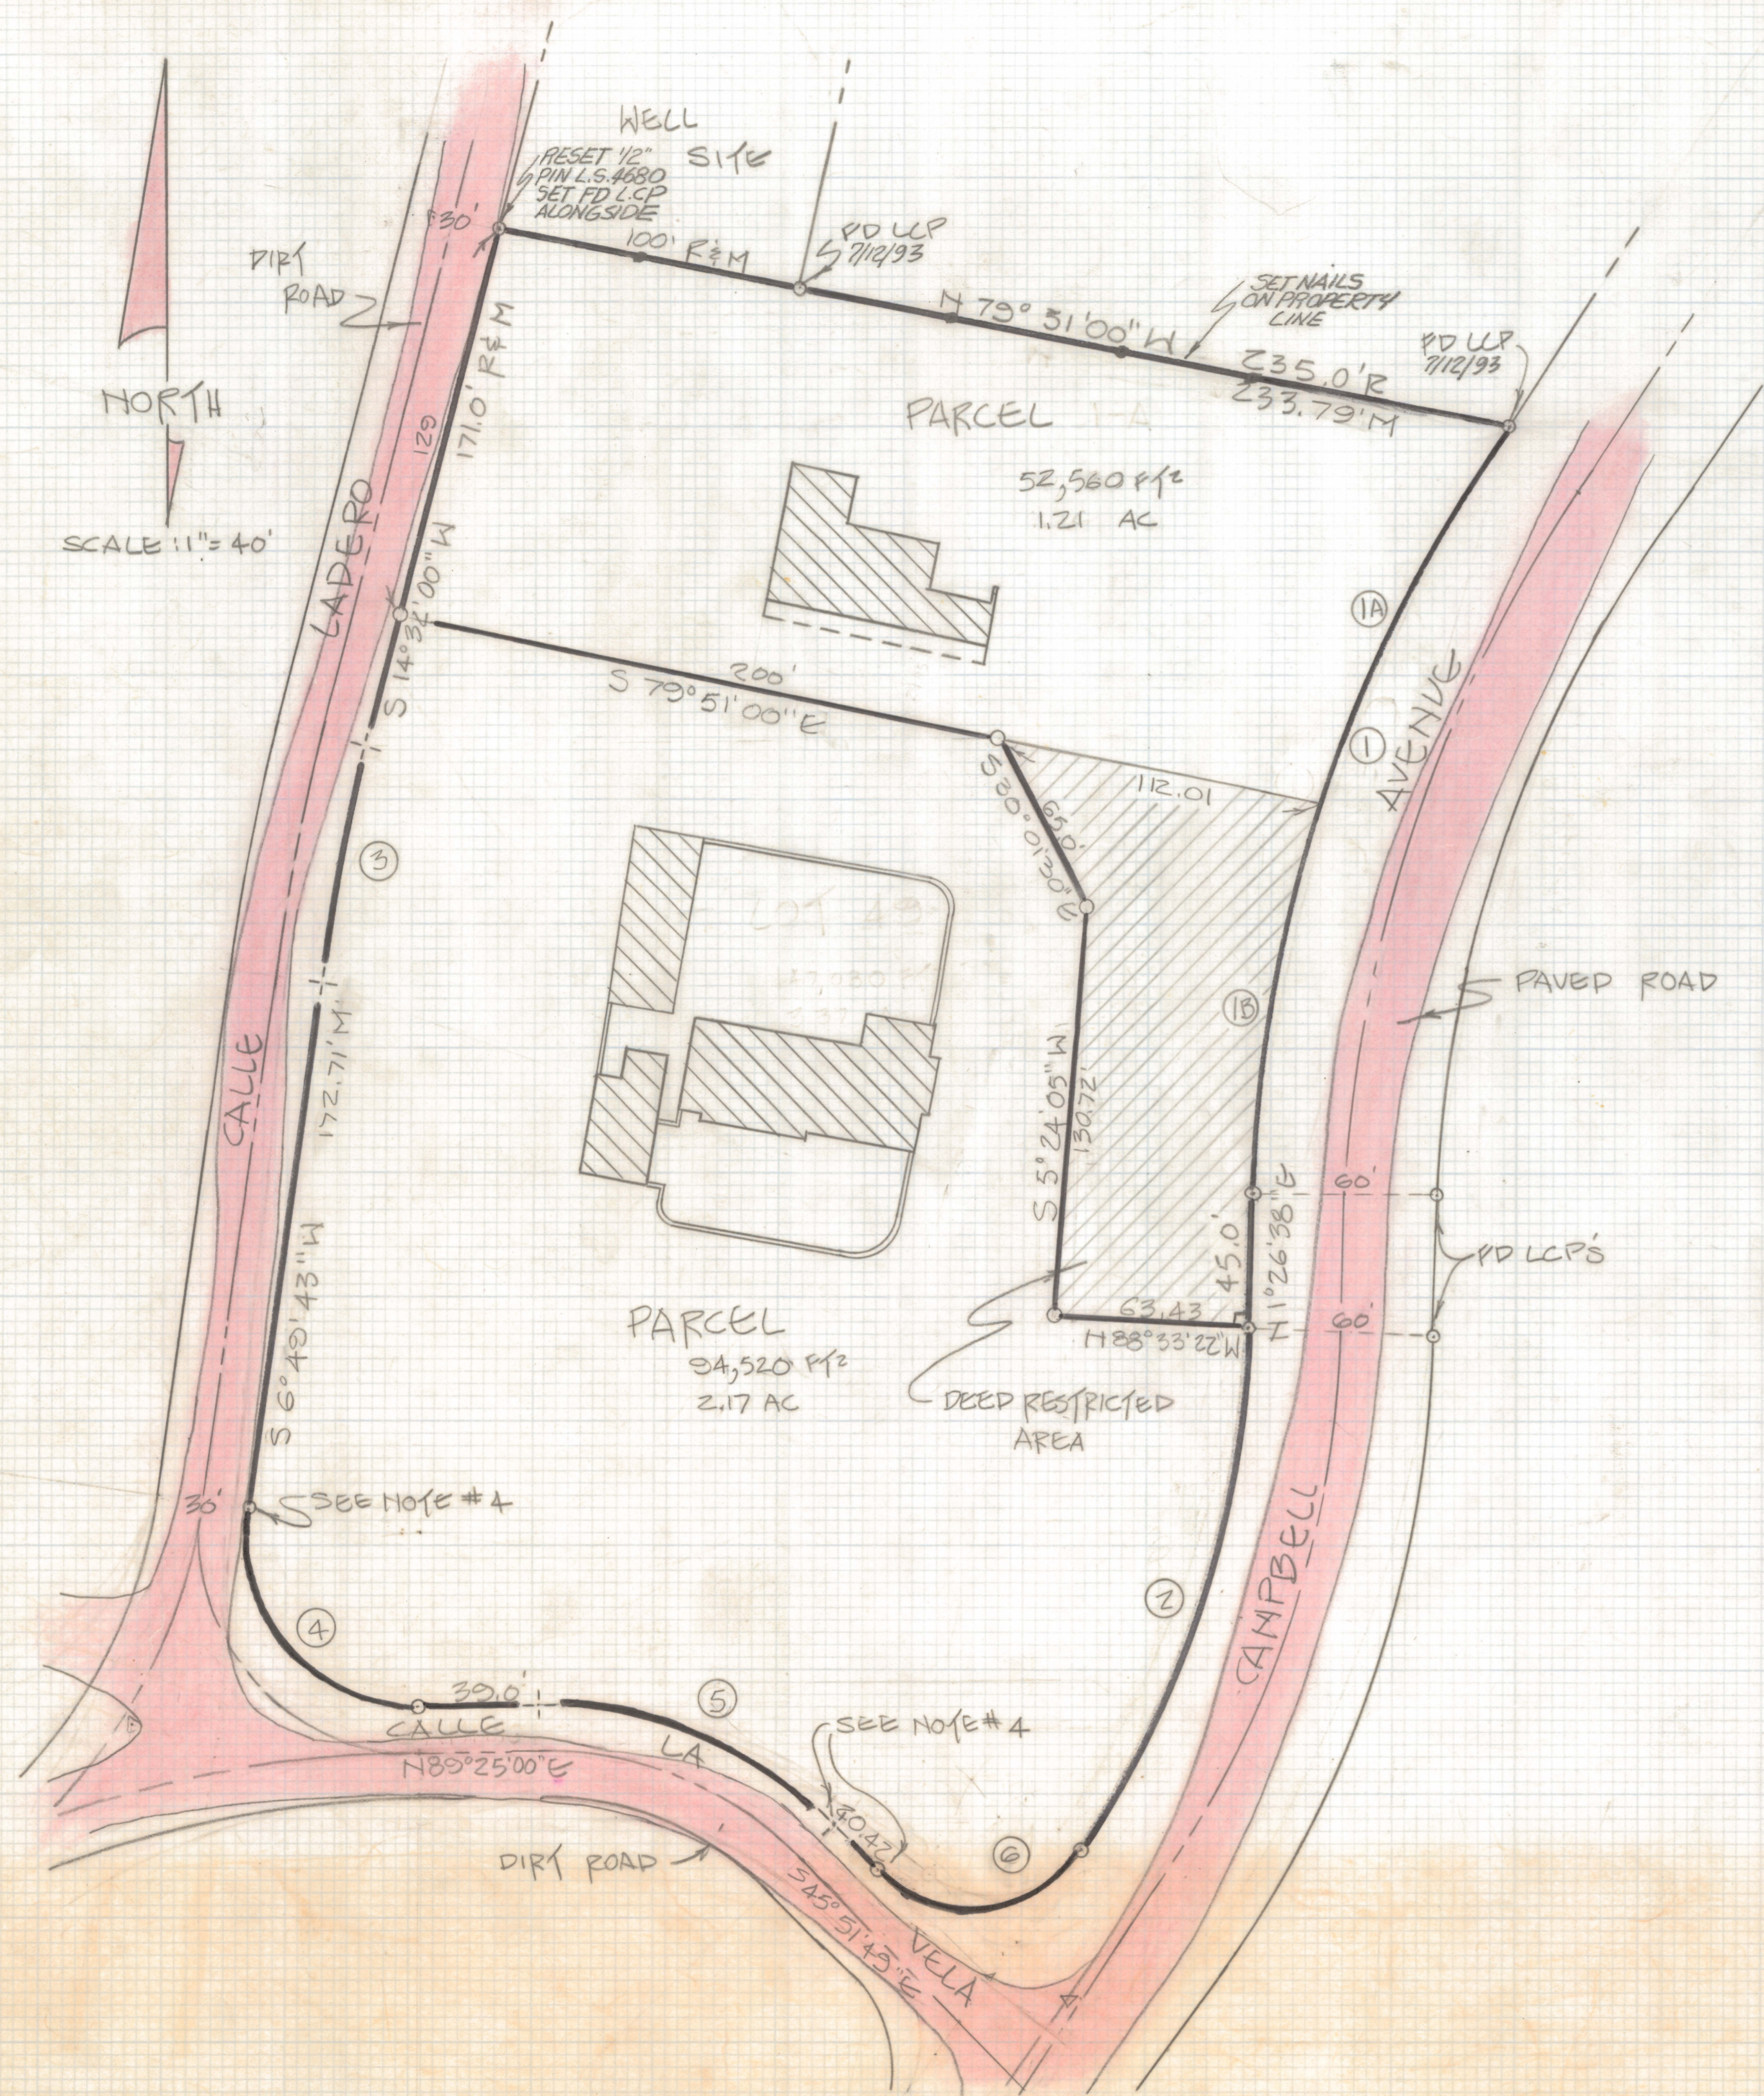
WELL SITE

RESET 1/2" PIN L.S.4680 SET FD L.CP ALONGSIDE

30'

DIRT ROAD

100' R&M

FD LCP 7/12/93

N 79° 51' 00" W

SET NAILS ON PROPERTY LINE

235.0'R
233.79'M

FD LCP 7/12/93

NORTH

SCALE: 1" = 40'

171.0' R&M

129

PARCEL 1-A

52,560 FT²
1.21 AC

S 14°32'00" W

LADERO

1A

200'

S 79°51'00" E

1

AVENUE

S 80°01'30" E

65.0'

112.01

3

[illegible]

PAVED ROAD

1B

172.71'M.

CALLE

S 5°24'05" W
130.72'

60'

N 1°26'38" E

45.0'

FD LCP'S

63.43

N 88°33'22" W

60'

S 6°40'43" W

PARCEL

94,520 FT²
2.17 AC

DEED RESTRICTED AREA

30'

SEE NOTE #4

4

2

CAMPBELL

39.0

5

CALLE

LA

SEE NOTE #4

N 89°25'00" E

30.47'

6

DIRT ROAD

S 45°51'49" E

VELA